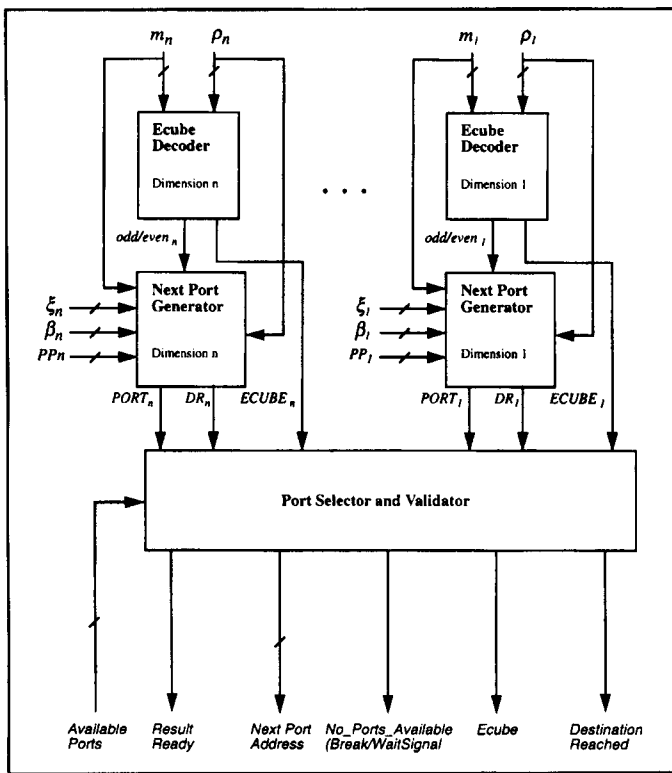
$m_n$ $\rho_n$

Ecube Decoder

Dimension n

$odd/even_n$

$\xi_n$

$\beta_n$

$PPn$

Next Port Generator

Dimension n

$PORT_n$ $DR_n$ $ECUBE_n$

. . .

$m_1$ $\rho_1$

Ecube Decoder

Dimension 1

$odd/even_1$

$\xi_1$

$\beta_1$

$PP_1$

Next Port Generator

Dimension 1

$PORT_1$ $DR_1$ $ECUBE_1$

Port Selector and Validator

Available Ports

Result Ready

Next Port Address

No_Ports_Available (Break/WaitSignal

Ecube

Destination Reached